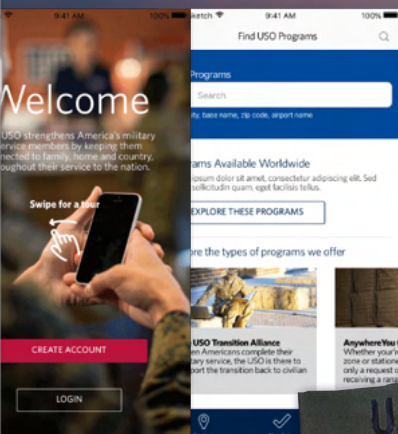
9:41 AM 100%

Welcome

USO strengthens America's military service members by keeping them connected to family, home and country, throughout their service to the nation.

Swipe for a tour

CREATE ACCOUNT

LOGIN

Sketch 9:41 AM 100%

Find USO Programs

Programs

Search

city, base name, zip code, airport name

Programs Available Worldwide

Lorem ipsum dolor sit amet, consectetur adipiscing elit. Sed sollicitudin quam, eget facilisis tellus.

EXPLORE THESE PROGRAMS

Explore the types of programs we offer

USO Transition Alliance

...en Americans complete their military service, the USO is there to support the transition back to civilian

AnywhereYou...

Whether you're... zone or station... only a request o... receiving a rans...